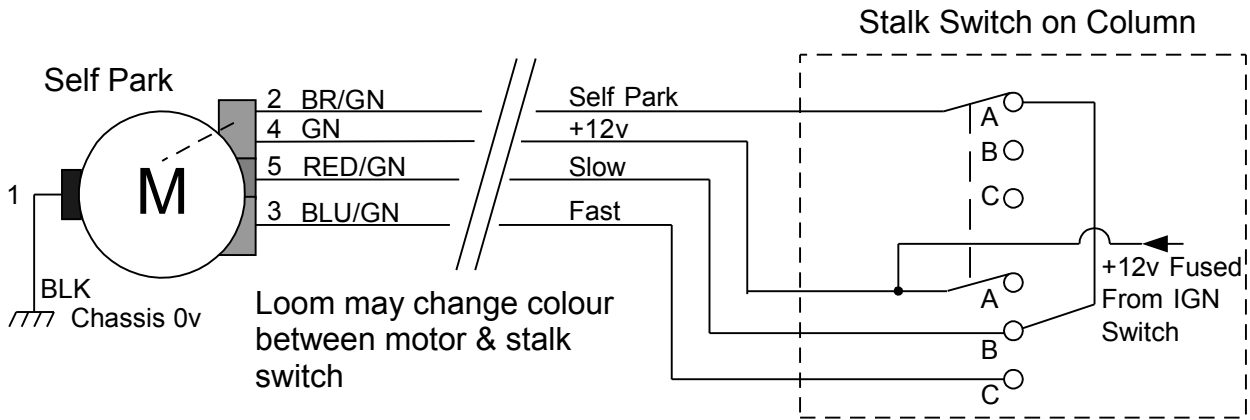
Stalk Switch on Column

Self Park

M

1

BLK

Chassis 0v

2 BR/GN

4 GN

5 RED/GN

3 BLU/GN

Self Park

+12v

Slow

Fast

A

B

C

A

B

C

+12v Fused From IGN Switch

Loom may change colour between motor & stalk switch